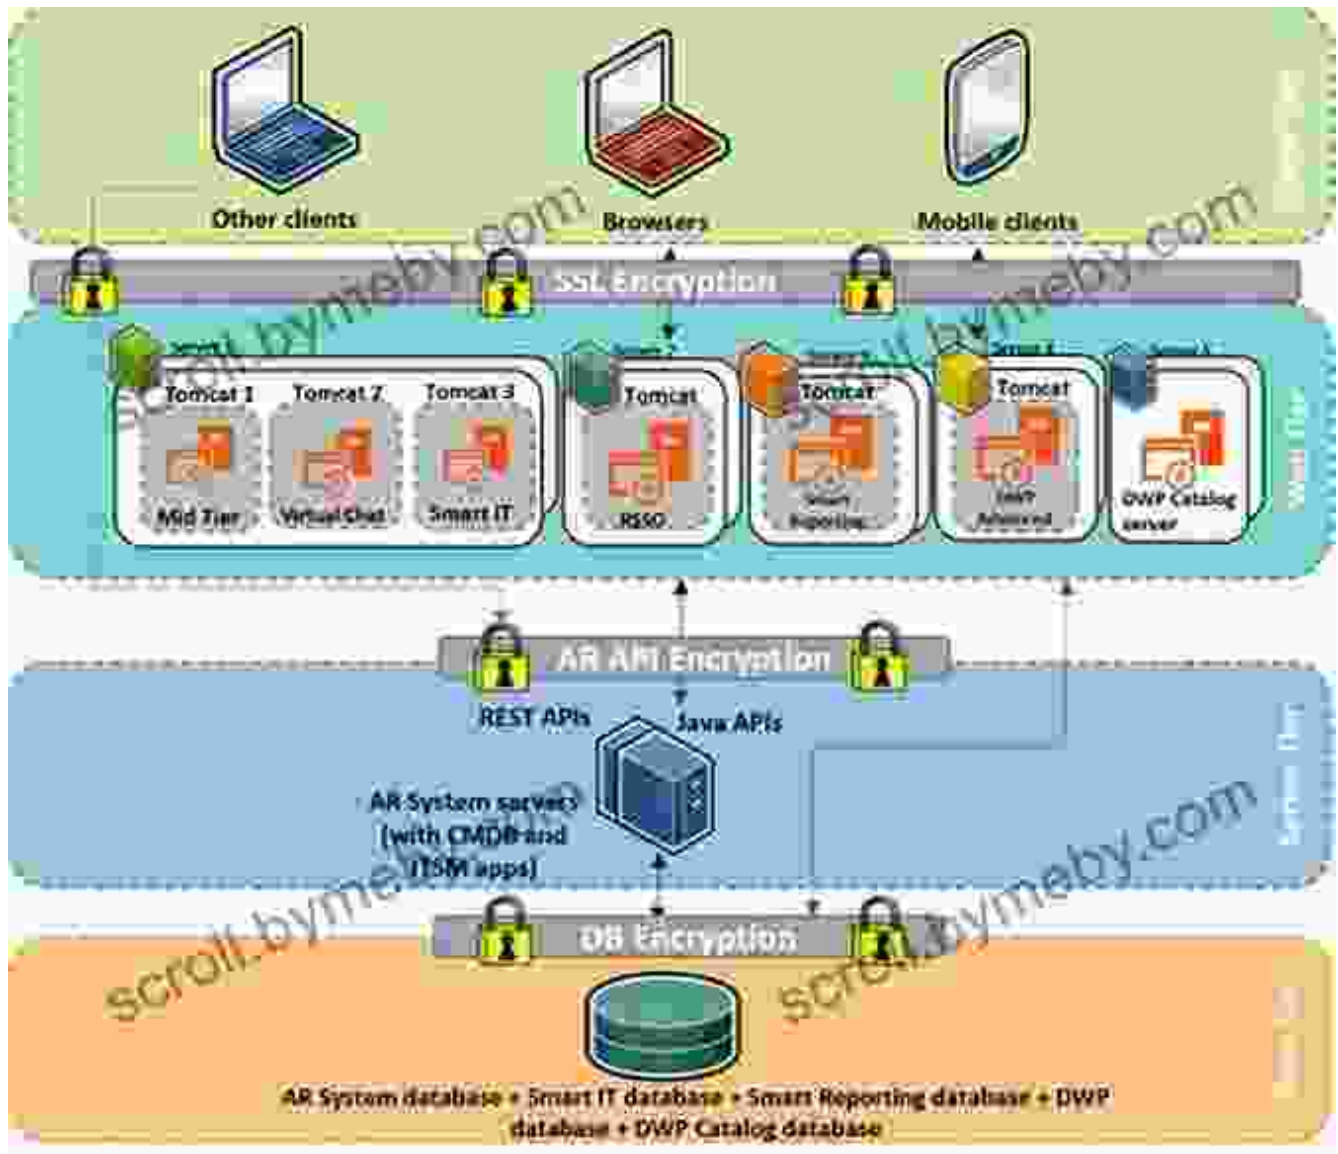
Other clients

Browsers

Mobile clients

SSL Encryption

Server 1

Tomcat 1

Tomcat 2

Tomcat 3

Mid Tier

Virtual Chat

Smart IT

Server 2

Tomcat

RSSO

Server 3

Tomcat

Smart Reporting

Server 4

Tomcat

DWP Advanced

Server 5

DWP Catalog server

Web Tier

AR API Encryption

REST APIs

Java APIs

AR System servers (with CMDB and ITSM apps)

Server Tier

DB Encryption

AR System database + Smart IT database + Smart Reporting database + DWP database + DWP Catalog database

Data Tier

scroll.bymeby.com

scroll.bymeby.com

scroll.bymeby.com

scroll.bymeby.com

scroll.bymeby.com